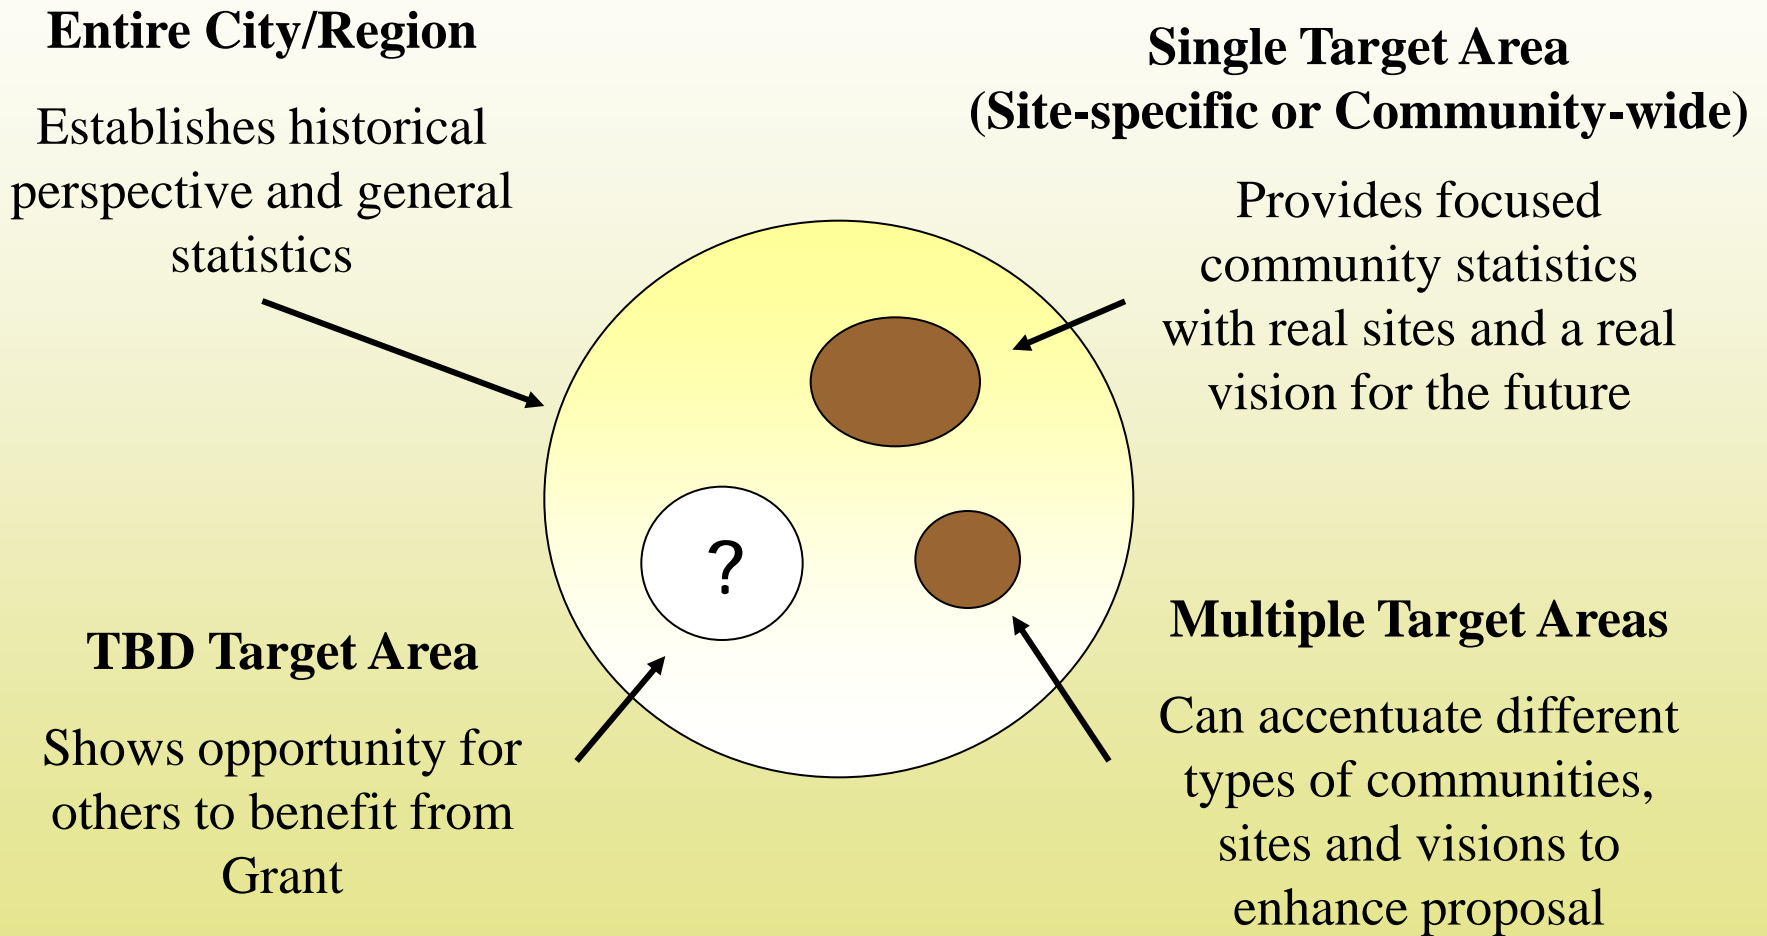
Entire City/Region

Establishes historical perspective and general statistics

Single Target Area
(Site-specific or Community-wide)

Provides focused community statistics with real sites and a real vision for the future

?

TBD Target Area

Shows opportunity for others to benefit from Grant

Multiple Target Areas

Can accentuate different types of communities, sites and visions to enhance proposal